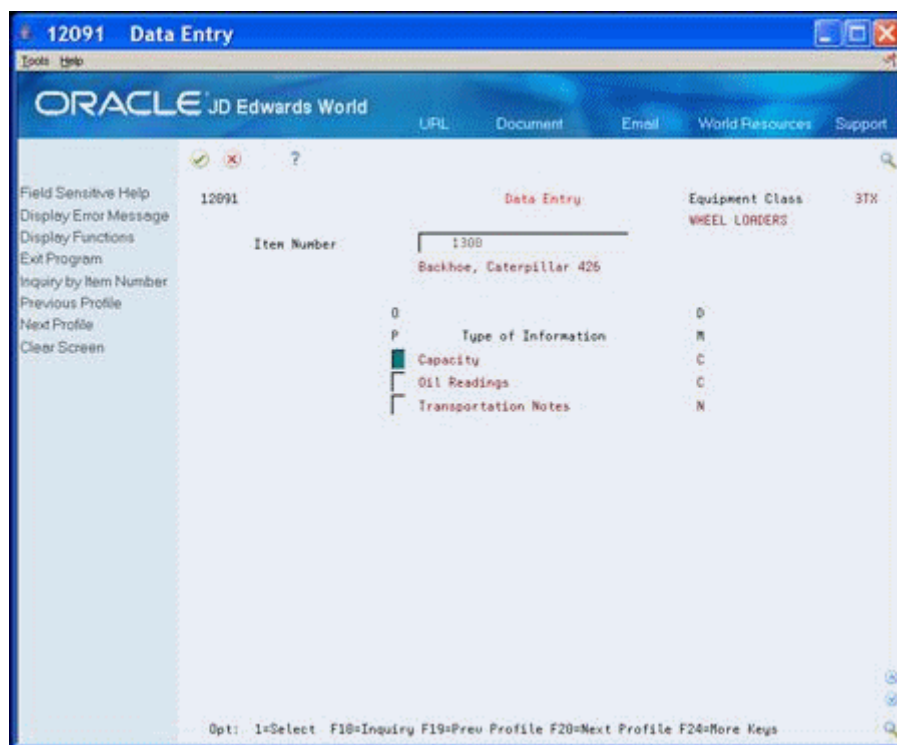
12091 Data Entry

Tools Help

ORACLE JD Edwards World

URL Document Email World Resources Support

?

Field Sensitive Help
Display Error Message
Display Functions
Exit Program
Inquiry by Item Number
Previous Profile
Next Profile
Clear Screen

12091 Data Entry Equipment Class 3TX
WHEEL LOADERS

Item Number 1308
Backhoe, Caterpillar 426

| O P | Type of Information | D M |
|---|---|---|
| | Capacity | C |
| | Oil Readings | C |
| | Transportation Notes | N |

Opt: 1=Select F10=Inquiry F19=Prev Profile F20=Next Profile F24=More Keys